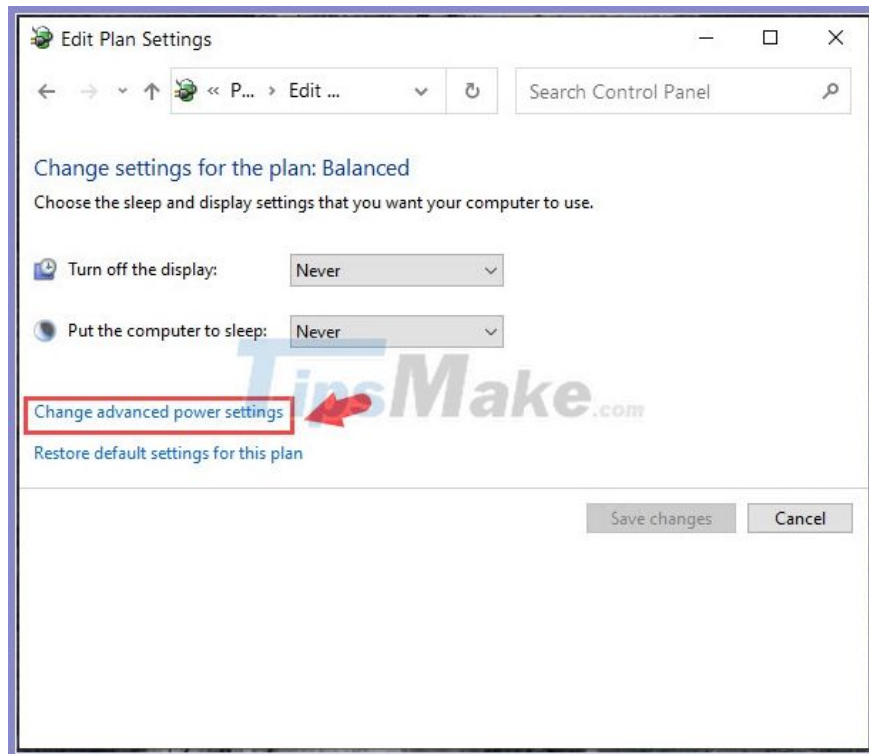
Edit Plan Settings

« P... › Edit ...

Search Control Panel

Change settings for the plan: Balanced

Choose the sleep and display settings that you want your computer to use.

Turn off the display: Never

Put the computer to sleep: Never

TipsMake.com

Change advanced power settings

Restore default settings for this plan

Save changes

Cancel